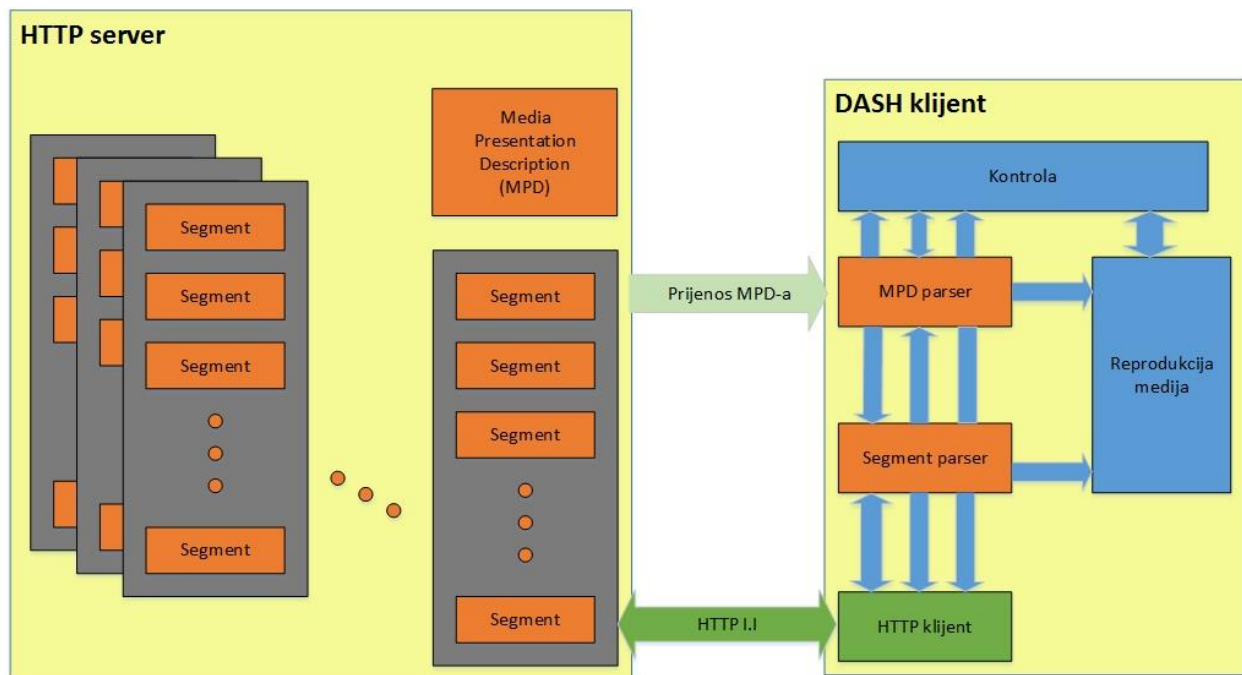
HTTP server

Segment

Segment

Segment

Segment

Media Presentation Description (MPD)

Segment

Segment

Segment

Segment

Prijenos MPD-a

HTTP I.I

DASH klijent

Kontrola

MPD parser

Reprodukcija medija

Segment parser

HTTP klijent